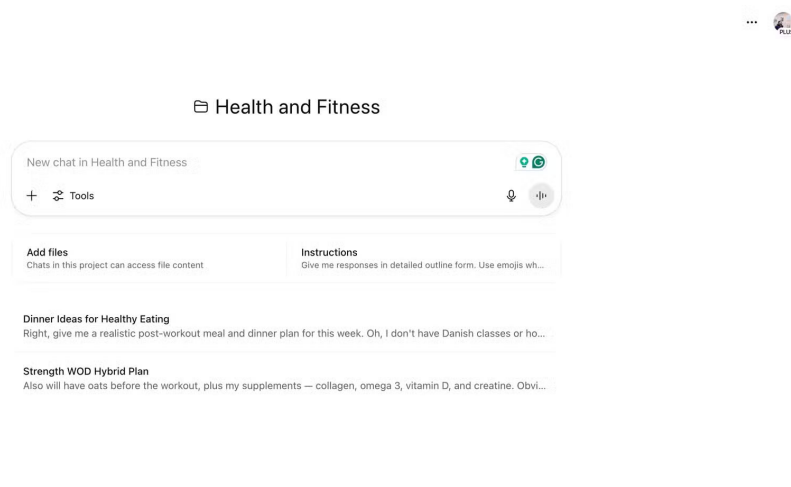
...
PLUS

Health and Fitness

New chat in Health and Fitness

+ Tools

Add files
Chats in this project can access file content

Instructions
Give me responses in detailed outline form. Use emojis wh...

Dinner Ideas for Healthy Eating
Right, give me a realistic post-workout meal and dinner plan for this week. Oh, I don't have Danish classes or ho...

Strength WOD Hybrid Plan
Also will have oats before the workout, plus my supplements — collagen, omega 3, vitamin D, and creatine. Obvi...